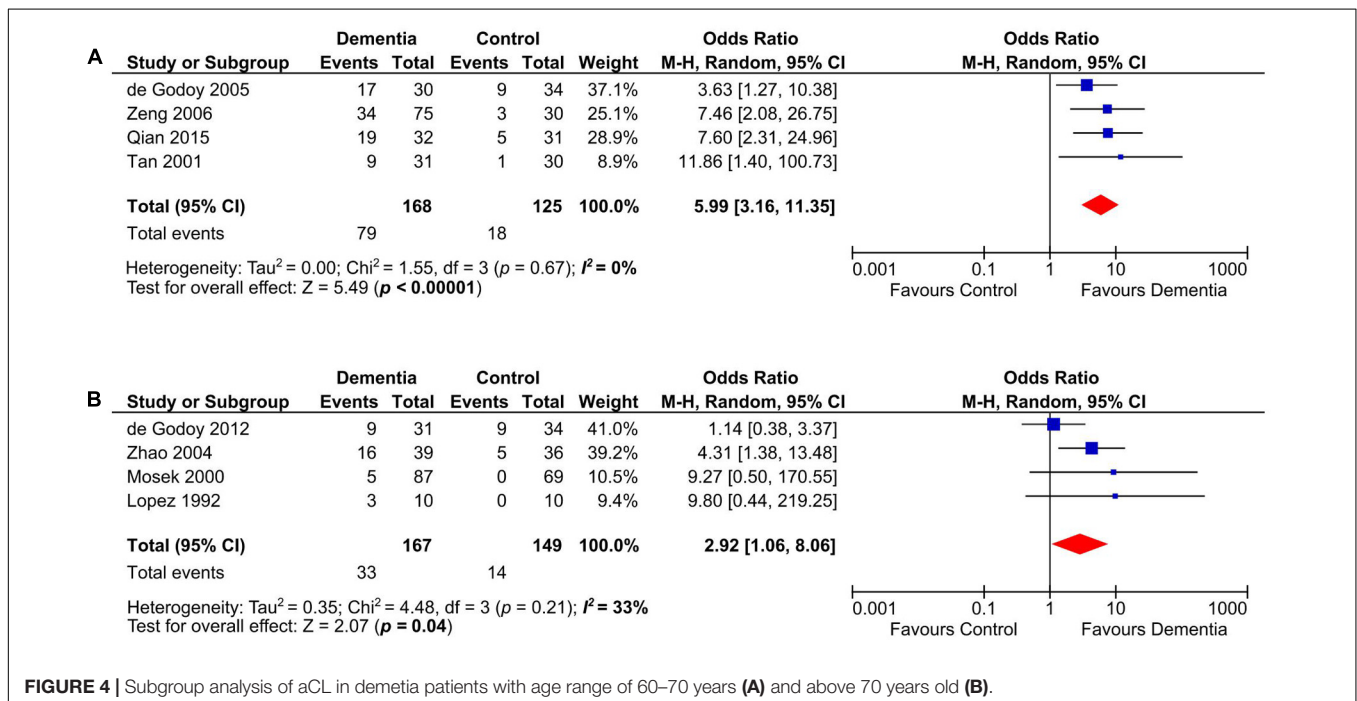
A

| Study or Subgroup | Dementia Events | Dementia Total | Control Events | Control Total | Weight | Odds Ratio M-H, Random, 95% CI |
|---|---|---|---|---|---|---|
| de Godoy 2005 | 17 | 30 | 9 | 34 | 37.1% | 3.63 [1.27, 10.38] |
| Zeng 2006 | 34 | 75 | 3 | 30 | 25.1% | 7.46 [2.08, 26.75] |
| Qian 2015 | 19 | 32 | 5 | 31 | 28.9% | 7.60 [2.31, 24.96] |
| Tan 2001 | 9 | 31 | 1 | 30 | 8.9% | 11.86 [1.40, 100.73] |
| Total (95% CI) | | 168 | | 125 | 100.0% | 5.99 [3.16, 11.35] |
| Total events | 79 | | 18 | | | |

Heterogeneity: Tau$^2$ = 0.00; Chi$^2$ = 1.55, df = 3 ($p$ = 0.67); $I^2$ = 0%
Test for overall effect: Z = 5.49 ($p$ < 0.00001)

Odds Ratio
M-H, Random, 95% CI
0.001 0.1 1 10 1000
Favours Control Favours Dementia

B

| Study or Subgroup | Dementia Events | Dementia Total | Control Events | Control Total | Weight | Odds Ratio M-H, Random, 95% CI |
|---|---|---|---|---|---|---|
| de Godoy 2012 | 9 | 31 | 9 | 34 | 41.0% | 1.14 [0.38, 3.37] |
| Zhao 2004 | 16 | 39 | 5 | 36 | 39.2% | 4.31 [1.38, 13.48] |
| Mosek 2000 | 5 | 87 | 0 | 69 | 10.5% | 9.27 [0.50, 170.55] |
| Lopez 1992 | 3 | 10 | 0 | 10 | 9.4% | 9.80 [0.44, 219.25] |
| Total (95% CI) | | 167 | | 149 | 100.0% | 2.92 [1.06, 8.06] |
| Total events | 33 | | 14 | | | |

Heterogeneity: Tau$^2$ = 0.35; Chi$^2$ = 4.48, df = 3 ($p$ = 0.21); $I^2$ = 33%
Test for overall effect: Z = 2.07 ($p$ = 0.04)

Odds Ratio
M-H, Random, 95% CI
0.001 0.1 1 10 1000
Favours Control Favours Dementia

FIGURE 4 | Subgroup analysis of aCL in demetia patients with age range of 60–70 years (A) and above 70 years old (B).